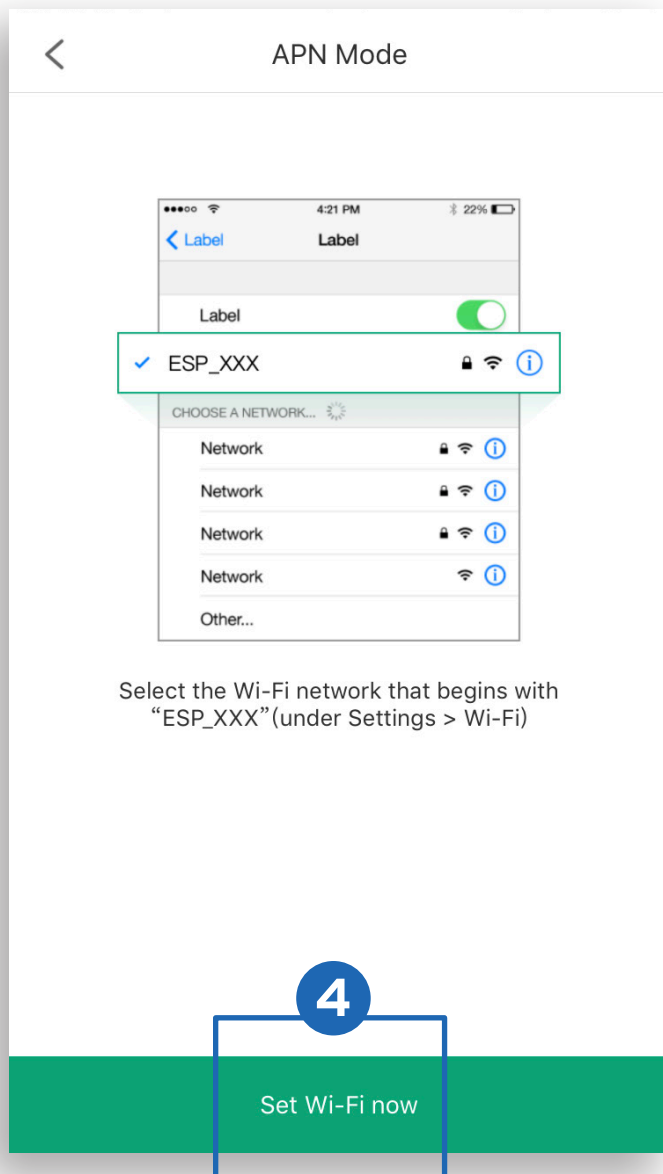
APN Mode

4:21 PM
22%
Label
Label

Label

ESP_XXX

CHOOSE A NETWORK...

Network

Network

Network

Network

Other...

Select the Wi-Fi network that begins with “ESP_XXX”(under Settings > Wi-Fi)

4

Set Wi-Fi now